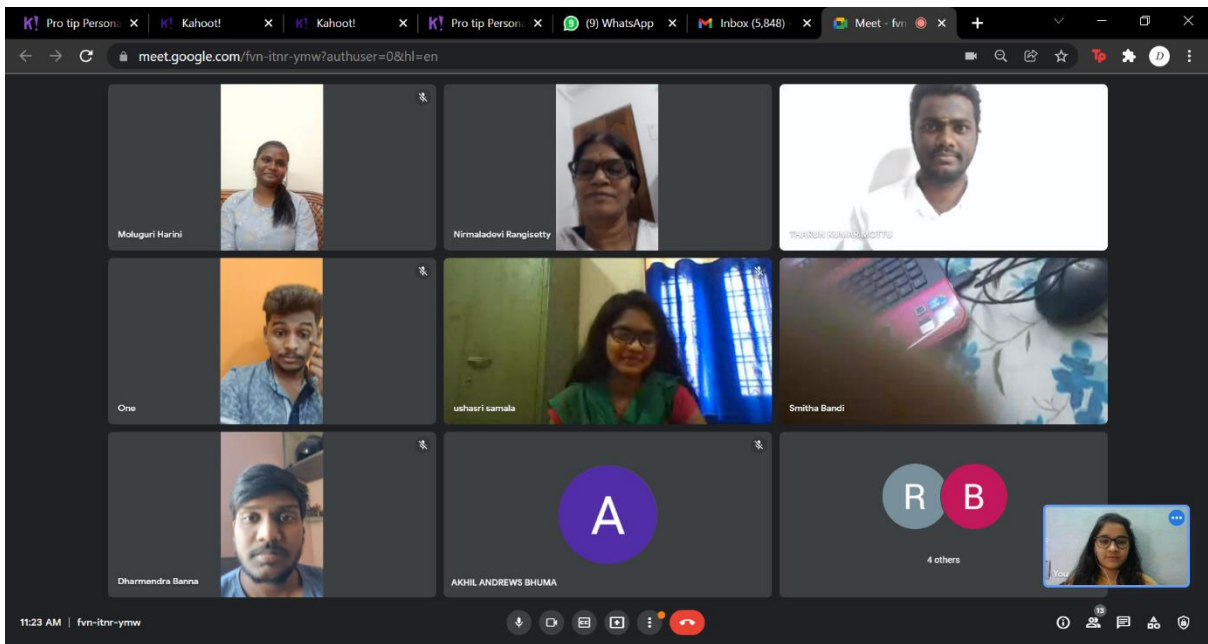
K! Pro tip Persona ×
K! Kahoot! ×
K! Kahoot! ×
K! Pro tip Persona ×
(9) WhatsApp ×
M Inbox (5,848) ×
Meet - fvn ×
+

meet.google.com/fvn-itnr-ymw?authuser=0&hl=en

Moluguri Harini
Nirmaladevi Rangisetty
THARUN KUMAR MOTTU
One
ushasri samala
Smitha Bandi
Dharmendra Banna
A
AKHIL ANDREWS BHUMA
R B
4 others
You

11:23 AM | fvn-itnr-ymw
13